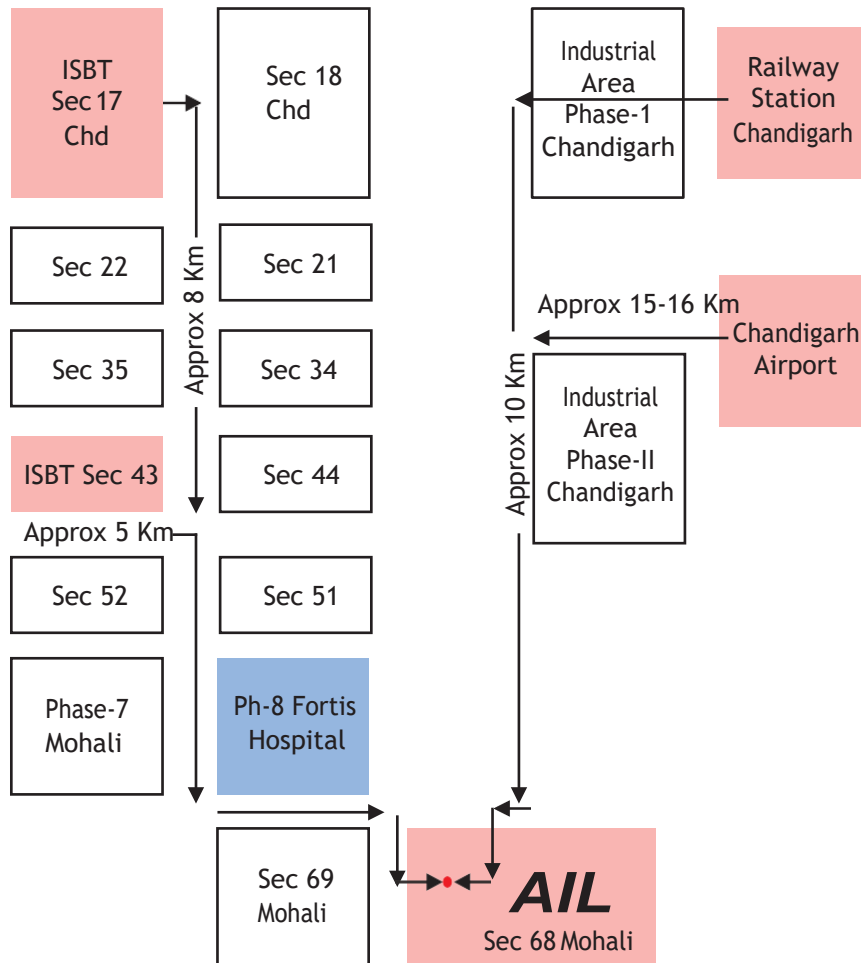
ISBT Sec 17 Chd

Sec 18 Chd

Industrial Area Phase-1 Chandigarh

Railway Station Chandigarh

Sec 22

Sec 21

Approx 8 Km

Approx 15-16 Km

Chandigarh Airport

Sec 35

Sec 34

Approx 10 Km

Industrial Area Phase-II Chandigarh

ISBT Sec 43

Sec 44

Approx 5 Km

Sec 52

Sec 51

Phase-7 Mohali

Ph-8 Fortis Hospital

Sec 69 Mohali

AIL
Sec 68 Mohali